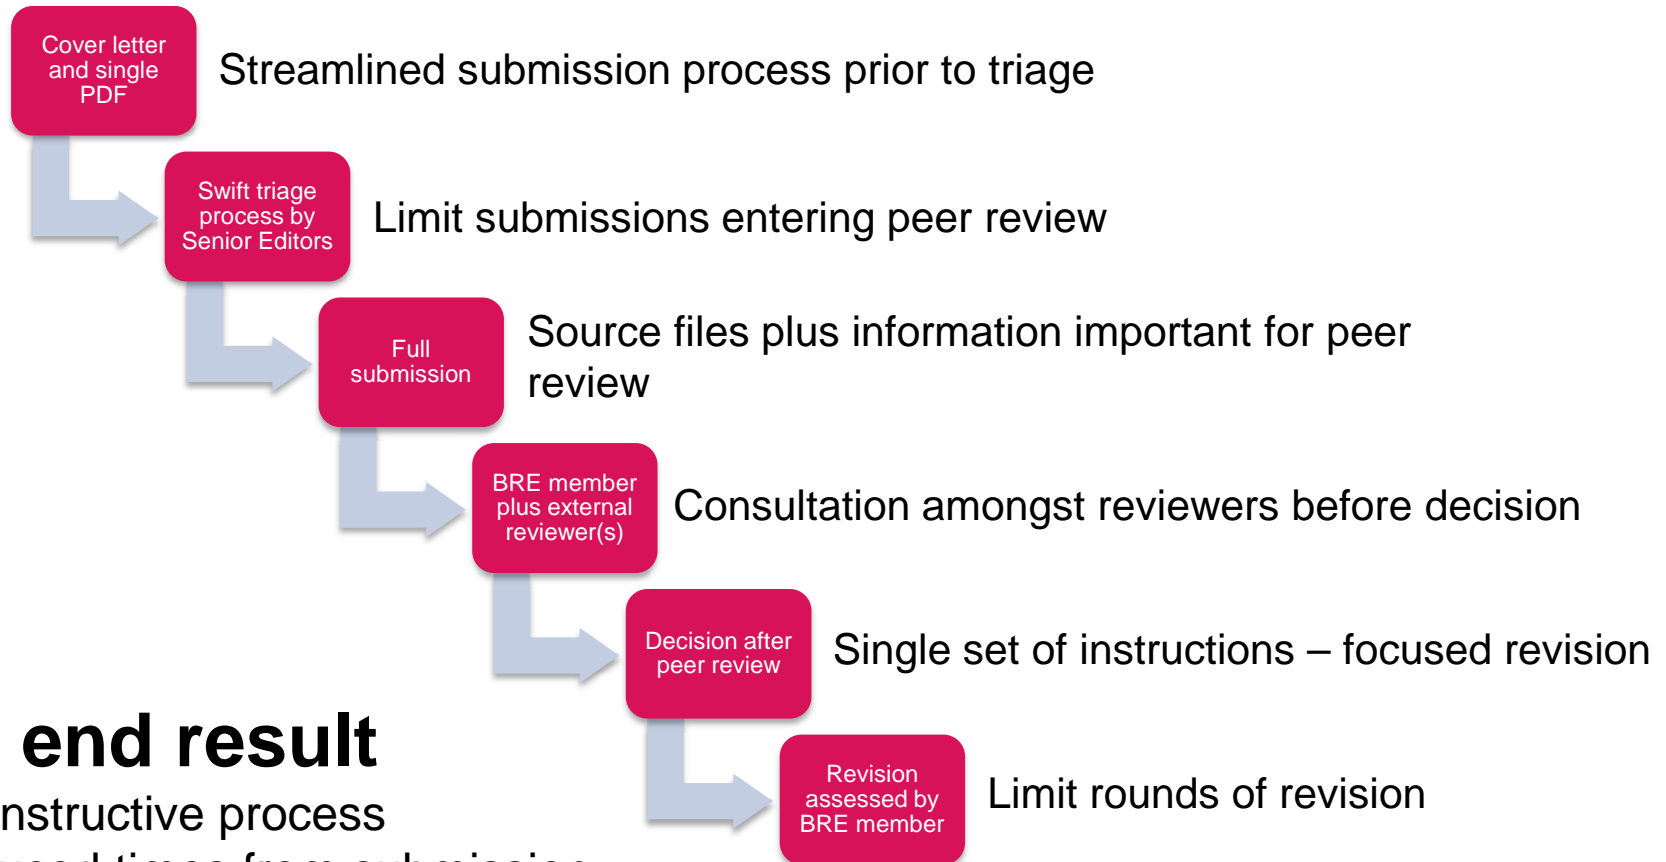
Cover letter and single PDF

Streamlined submission process prior to triage

Swift triage process by Senior Editors

Limit submissions entering peer review

Full submission

Source files plus information important for peer review

BRE member plus external reviewer(s)

Consultation amongst reviewers before decision

Decision after peer review

Single set of instructions – focused revision

Revision assessed by BRE member

Limit rounds of revision

end result

nstructive process

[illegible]